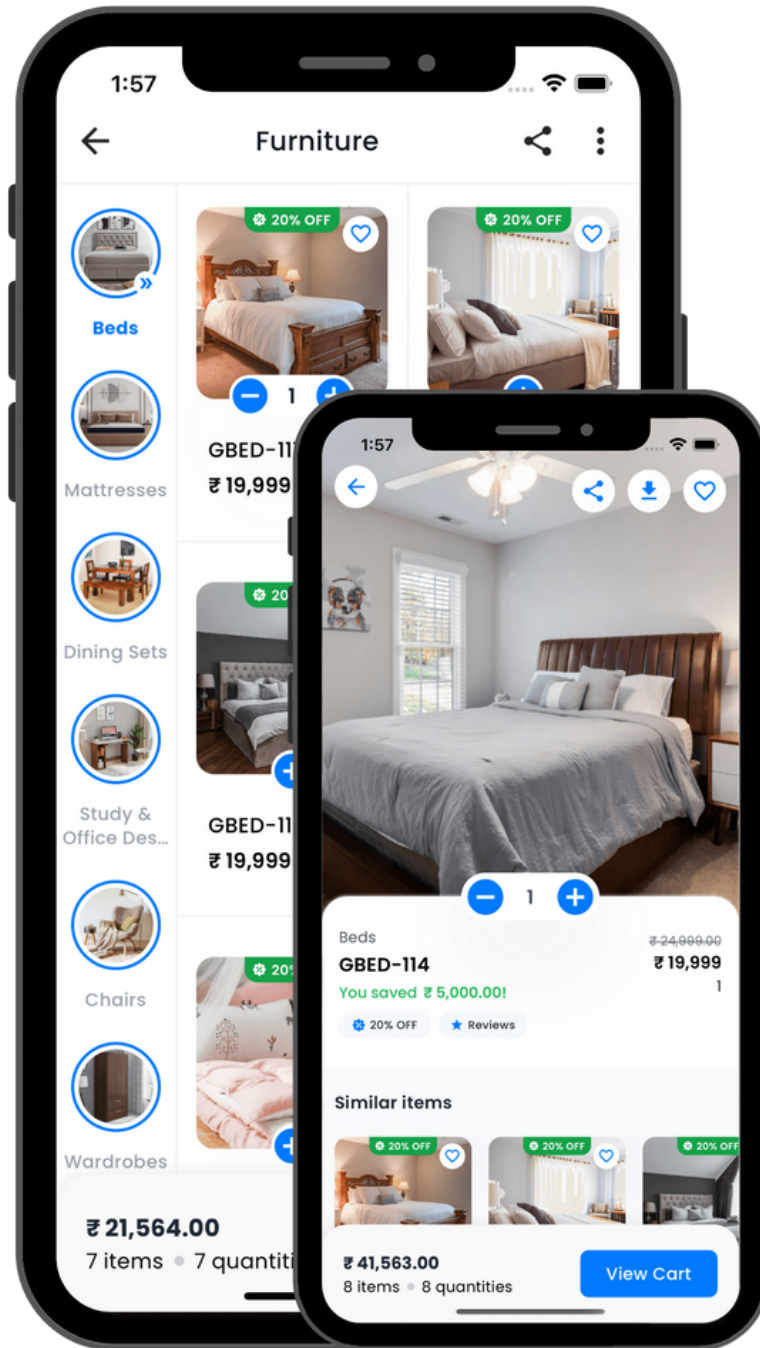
1:57

Furniture

Beds

Mattresses

Dining Sets

Study & Office Des...

Chairs

Wardrobes

20% OFF

20% OFF

1

GBED-11

₹ 19,999

20

GBED-11

₹ 19,999

20%

₹ 21,564.00

7 items • 7 quantiti

1:57

1

Beds

GBED-114

You saved ₹ 5,000.00!

₹ 24,999.00

₹ 19,999

1

20% OFF

Reviews

Similar items

20% OFF

20% OFF

20% OFF

₹ 41,563.00

8 items • 8 quantities

View Cart